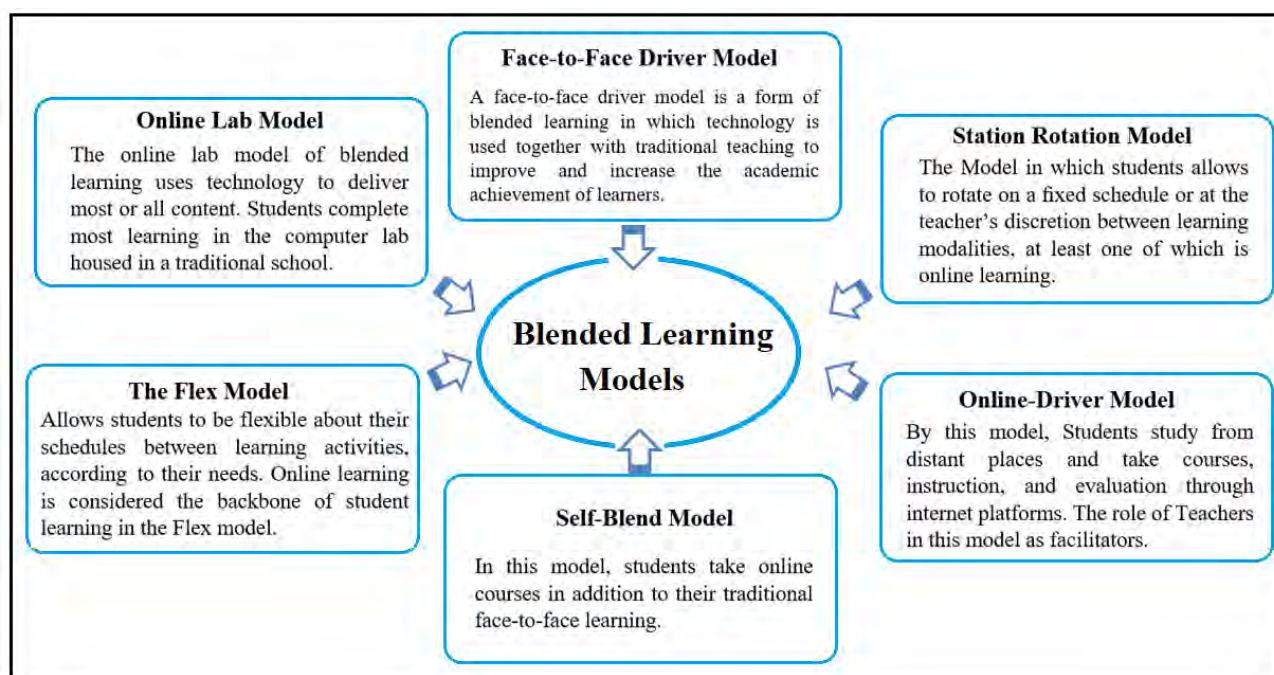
Face-to-Face Driver Model

A face-to-face driver model is a form of blended learning in which technology is used together with traditional teaching to improve and increase the academic achievement of learners.

Online Lab Model

The online lab model of blended learning uses technology to deliver most or all content. Students complete most learning in the computer lab housed in a traditional school.

Station Rotation Model

The Model in which students allows to rotate on a fixed schedule or at the teacher's discretion between learning modalities, at least one of which is online learning.

Blended Learning Models

The Flex Model

Allows students to be flexible about their schedules between learning activities, according to their needs. Online learning is considered the backbone of student learning in the Flex model.

Online-Driver Model

By this model, Students study from distant places and take courses, instruction, and evaluation through internet platforms. The role of Teachers in this model as facilitators.

Self-Blend Model

In this model, students take online courses in addition to their traditional face-to-face learning.